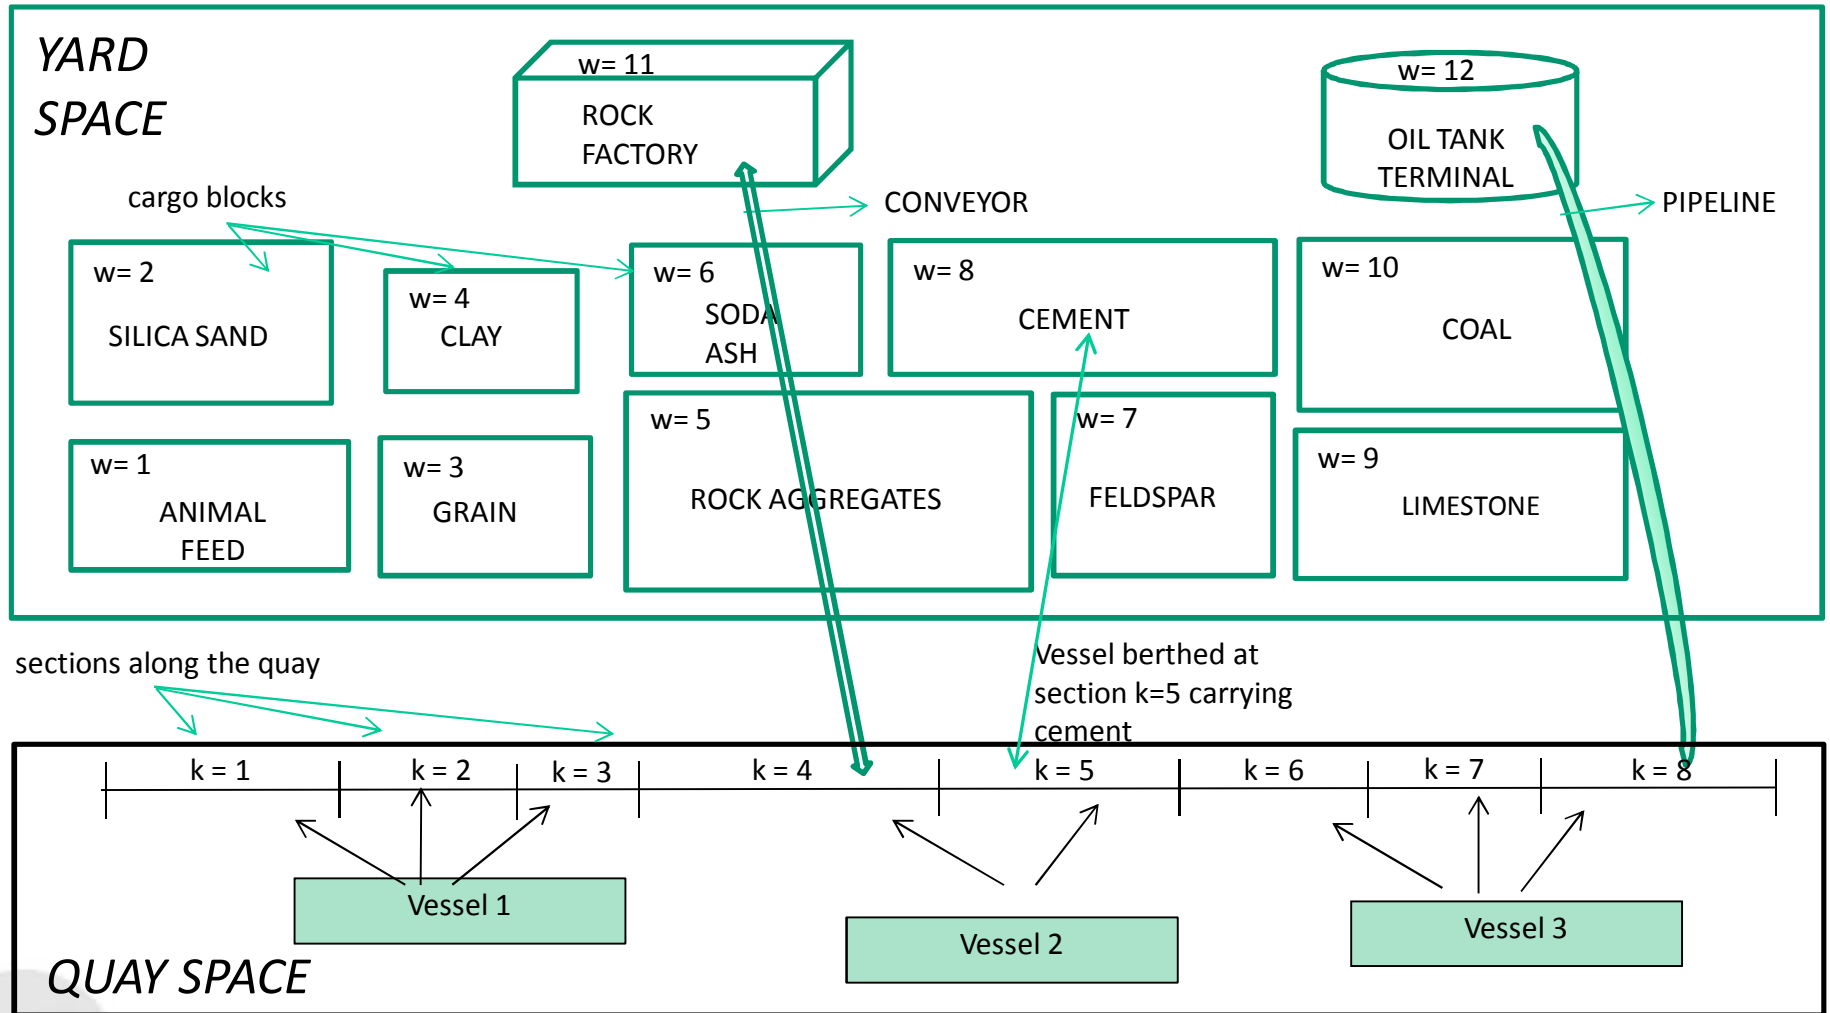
YARD SPACE

w= 11
ROCK FACTORY

w= 12
OIL TANK TERMINAL

cargo blocks

CONVEYOR

PIPELINE

w= 2
SILICA SAND

w= 4
CLAY

w= 6
SODA ASH

w= 8
CEMENT

w= 10
COAL

w= 1
ANIMAL FEED

w= 3
GRAIN

w= 5
ROCK AGGREGATES

w= 7
FELDSPAR

w= 9
LIMESTONE

sections along the quay

Vessel berthed at section k=5 carrying cement

k = 1 | k = 2 | k = 3 | k = 4 | k = 5 | k = 6 | k = 7 | k = 8

Vessel 1

Vessel 2

Vessel 3

QUAY SPACE